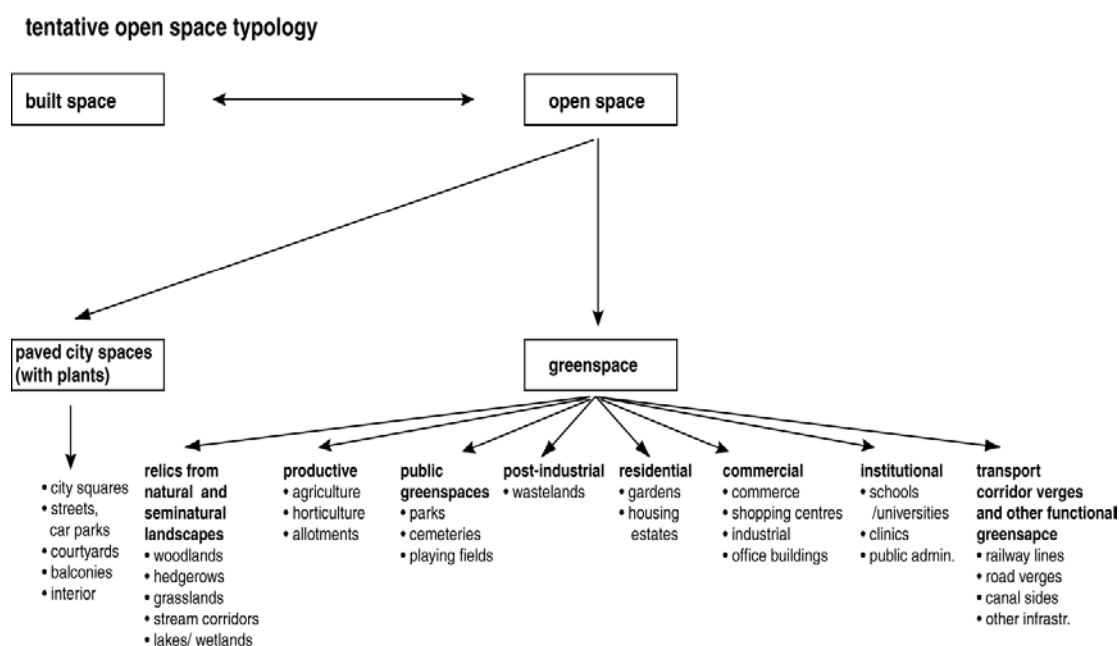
tentative open space typology

built space

open space

paved city spaces (with plants)

greenspace

• city squares
• streets, car parks
• courtyards
• balconies
• interior

relics from natural and seminatural landscapes
• woodlands
• hedgerows
• grasslands
• stream corridors
• lakes/ wetlands

productive
• agriculture
• horticulture
• allotments

public greenspaces
• parks
• cemeteries
• playing fields

post-industrial
• wastelands

residential
• gardens
• housing estates

commercial
• commerce
• shopping centres
• industrial
• office buildings

institutional
• schools /universities
• clinics
• public admin.

transport corridor verges and other functional greensapce
• railway lines
• road verges
• canal sides
• other infrastr.